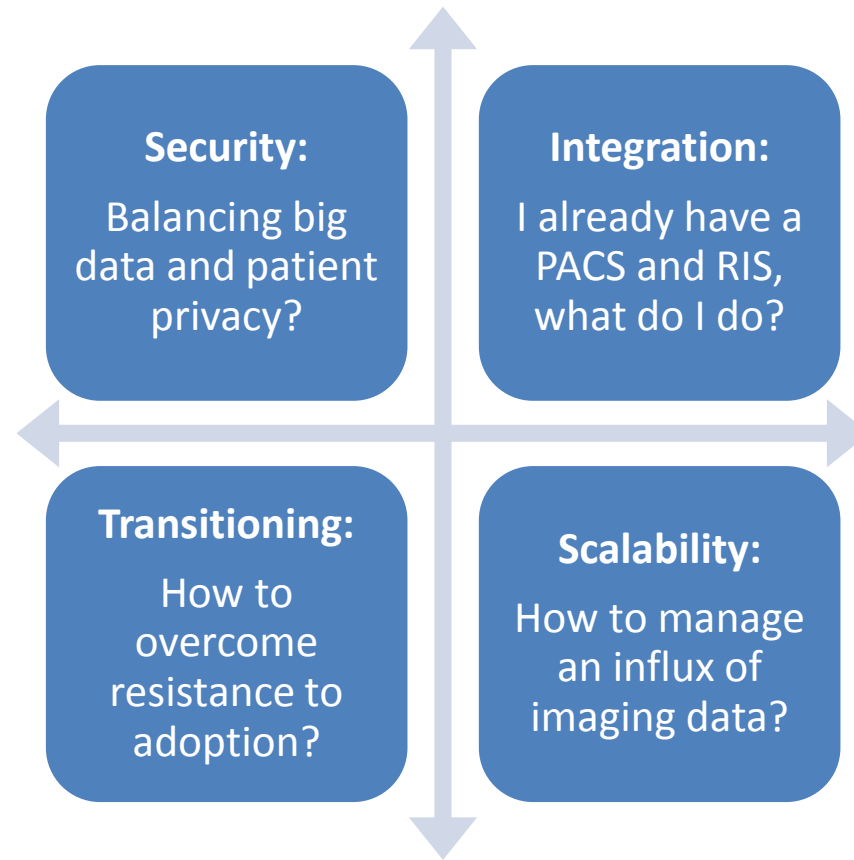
Security:

Balancing big data and patient privacy?

Integration:

I already have a PACS and RIS, what do I do?

Transitioning:

How to overcome resistance to adoption?

Scalability:

How to manage an influx of imaging data?